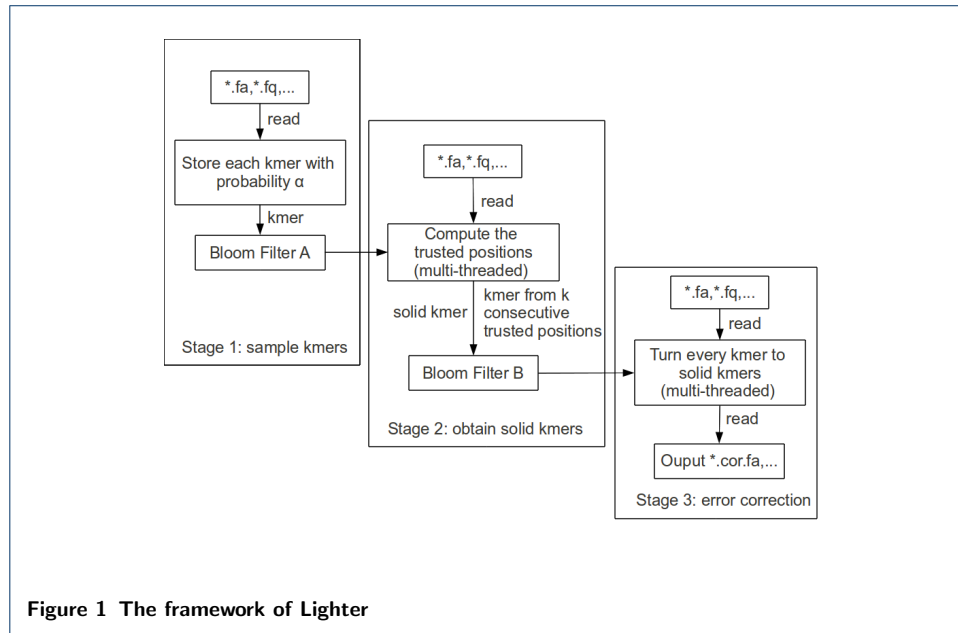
*.fa,*.fq,...

read

Store each kmer with probability α

kmer

Bloom Filter A

Stage 1: sample kmers

*.fa,*.fq,...

read

Compute the trusted positions (multi-threaded)

solid kmer

kmer from k consecutive trusted positions

Bloom Filter B

Stage 2: obtain solid kmers

*.fa,*.fq,...

read

Turn every kmer to solid kmers (multi-threaded)

read

Ouput *.cor.fa,...

Stage 3: error correction

Figure 1 The framework of Lighter